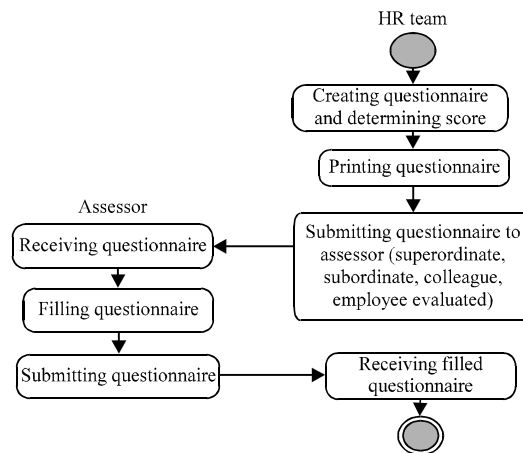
HR team

Creating questionnaire and determining score

Printing questionnaire

Assessor

Submitting questionnaire to assessor (superordinate, subordinate, colleague, employee evaluated)

Receiving questionnaire

Filling questionnaire

Submitting questionnaire

Receiving filled questionnaire